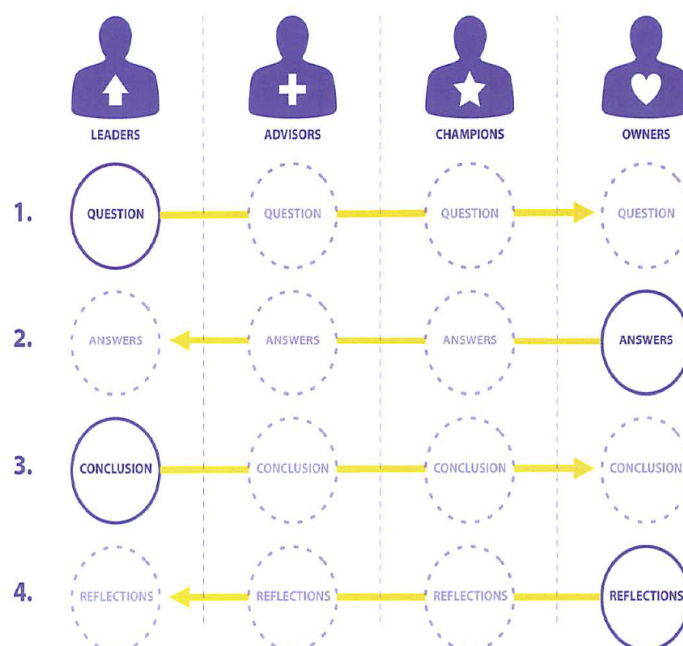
LEADERS ADVISORS CHAMPIONS OWNERS

| | LEADERS | ADVISORS | CHAMPIONS | OWNERS |
|---|---|---|---|---|
| 1. | QUESTION | QUESTION | QUESTION | QUESTION |
| 2. | ANSWERS | ANSWERS | ANSWERS | ANSWERS |
| 3. | CONCLUSION | CONCLUSION | CONCLUSION | CONCLUSION |
| 4. | REFLECTIONS | REFLECTIONS | REFLECTIONS | REFLECTIONS |